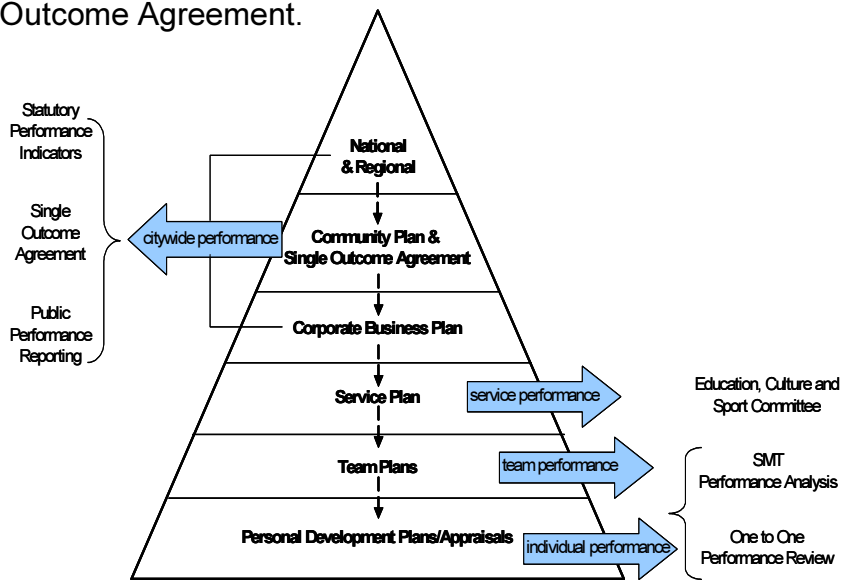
Outcome Agreement.

Statutory Performance Indicators

Single Outcome Agreement

Public Performance Reporting

citywide performance

National & Regional

Community Plan & Single Outcome Agreement

Corporate Business Plan

Service Plan

service performance

Education, Culture and Sport Committee

Team Plans

team performance

SMT Performance Analysis

Personal Development Plans/Appraisals

individual performance

One to One Performance Review